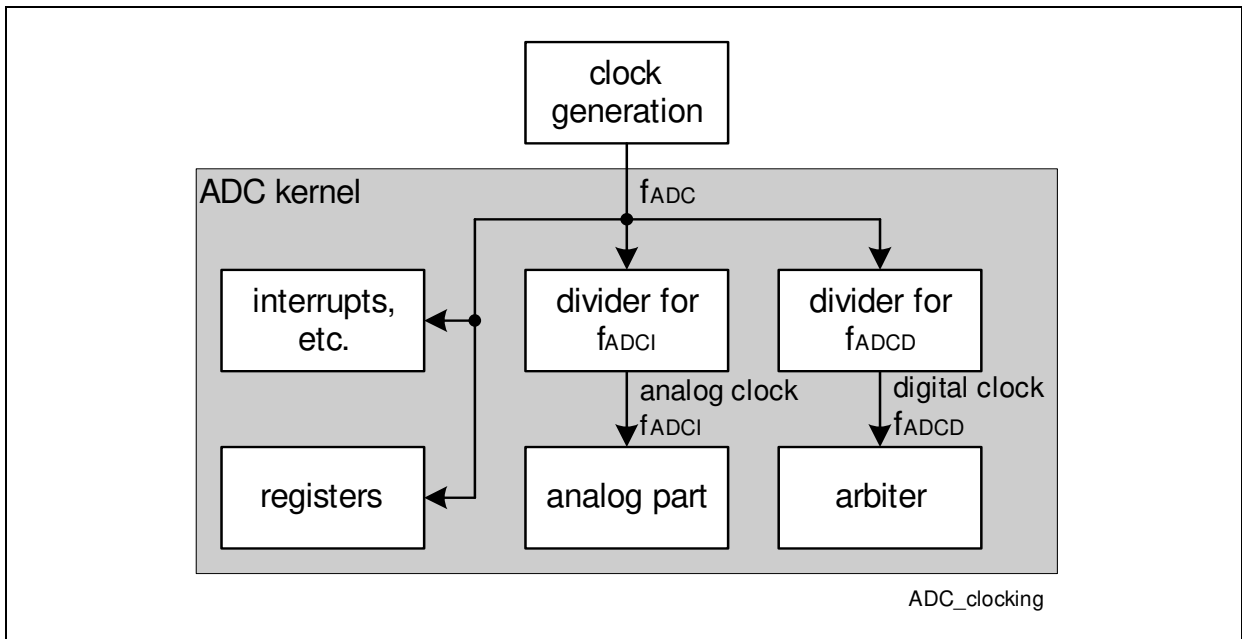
clock generation

ADC kernel

$f_{ADC}$

interrupts, etc.

divider for $f_{ADCI}$

divider for $f_{ADCD}$

analog clock $f_{ADCI}$

digital clock $f_{ADCD}$

registers

analog part

arbiter

ADC_clocking